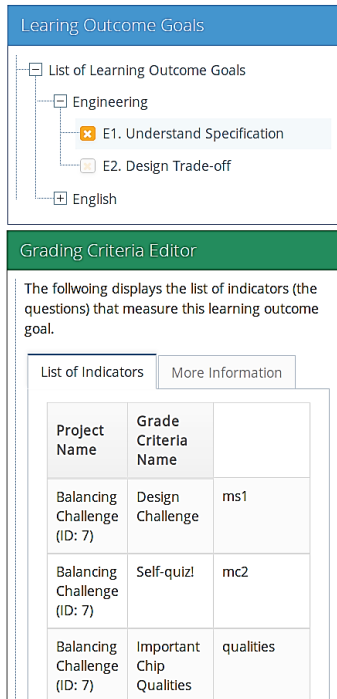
Learing Outcome Goals

List of Learning Outcome Goals

Engineering

E1. Understand Specification

E2. Design Trade-off

English

Grading Criteria Editor

The follwoing displays the list of indicators (the questions) that measure this learning outcome goal.

List of Indicators | More Information

| Project Name | Grade Criteria Name | |
|---|---|---|
| Balancing Challenge (ID: 7) | Design Challenge | ms1 |
| Balancing Challenge (ID: 7) | Self-quiz! | mc2 |
| Balancing Challenge (ID: 7) | Important Chip Qualities | qualities |